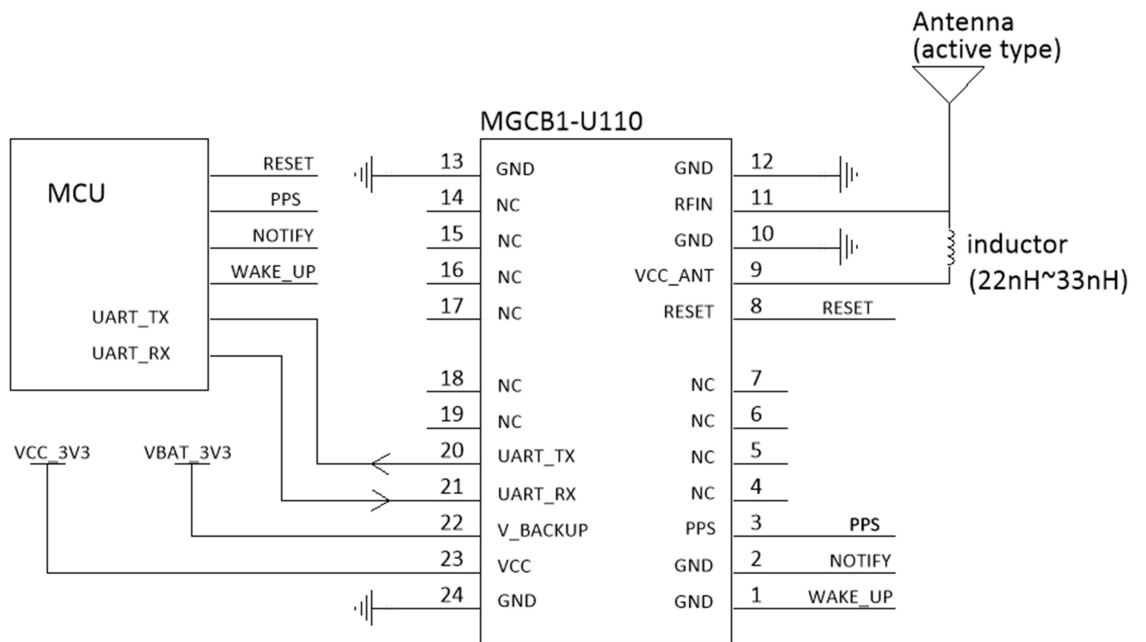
Antenna
(active type)

MGCB1-U110

MCU

RESET
PPS
NOTIFY
WAKE_UP
UART_TX
UART_RX

VCC_3V3
VBAT_3V3

13 GND
14 NC
15 NC
16 NC
17 NC
18 NC
19 NC
20 UART_TX
21 UART_RX
22 V_BACKUP
23 VCC
24 GND

GND 12
RFIN 11
GND 10
VCC_ANT 9
RESET 8
NC 7
NC 6
NC 5
NC 4
PPS 3
GND 2
GND 1

inductor
(22nH~33nH)

RESET
PPS
NOTIFY
WAKE_UP